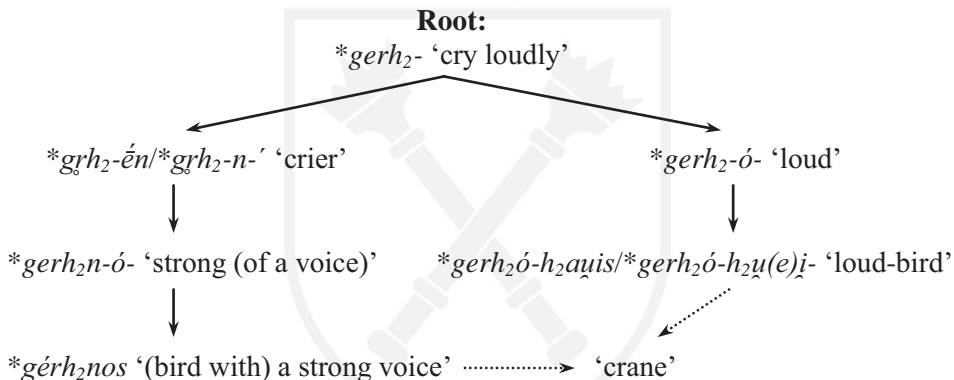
**Root:**
*$gerh_2$- 'cry loudly'

*$g̥rh_2$-ḗn/*$g̥rh_2$-n-´ 'crier'

*$gerh_2$-ó- 'loud'

*$gerh_2n$-ó- 'strong (of a voice)'

*$gerh_2$ó-$h_2$au̯is/*$gerh_2$ó-$h_2$u̯(e)i̯- 'loud-bird'

*$gérh_2nos$ '(bird with) a strong voice'

'crane'